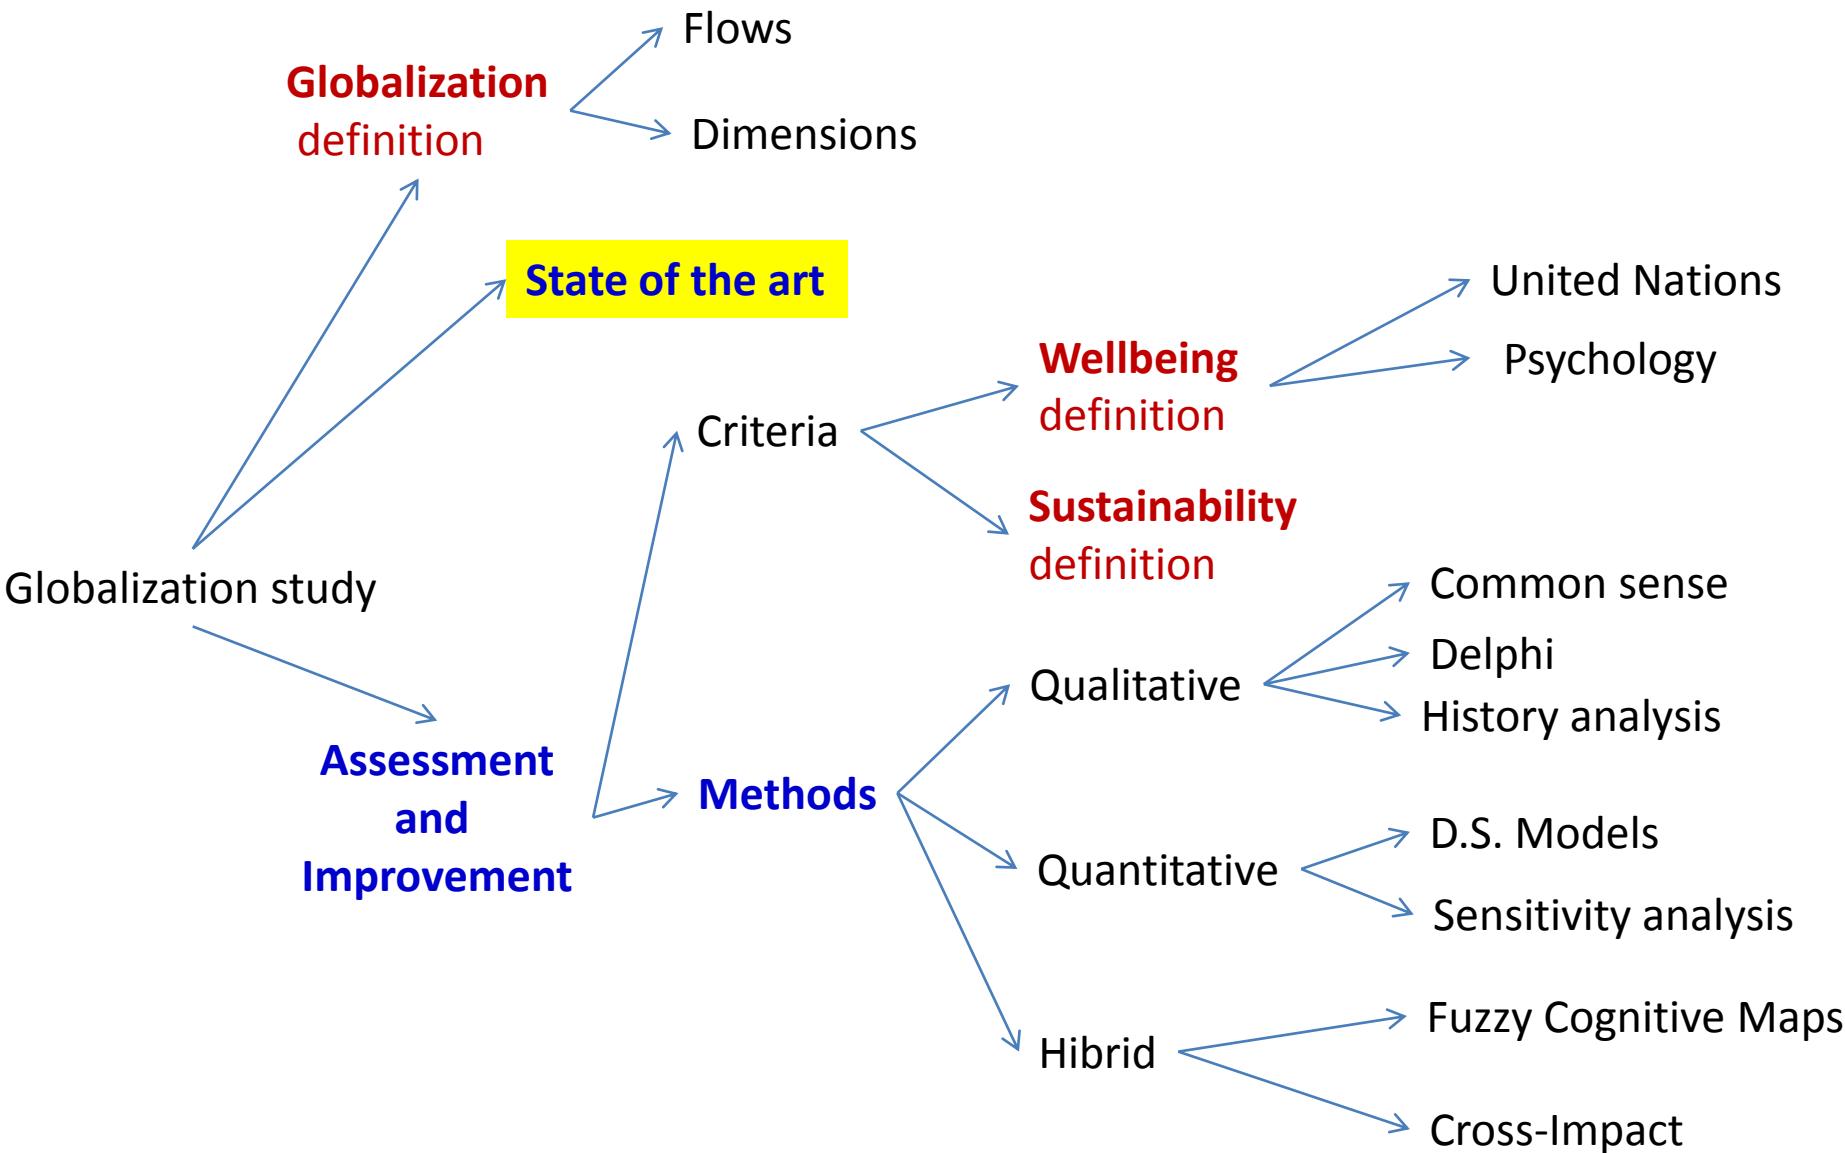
Flows

Globalization definition

Dimensions

State of the art

United Nations

Wellbeing definition

Psychology

Criteria

Sustainability definition

Globalization study

Common sense

Delphi

Qualitative

History analysis

Assessment and Improvement

Methods

D.S. Models

Quantitative

Sensitivity analysis

Fuzzy Cognitive Maps

Hibrid

Cross-Impact